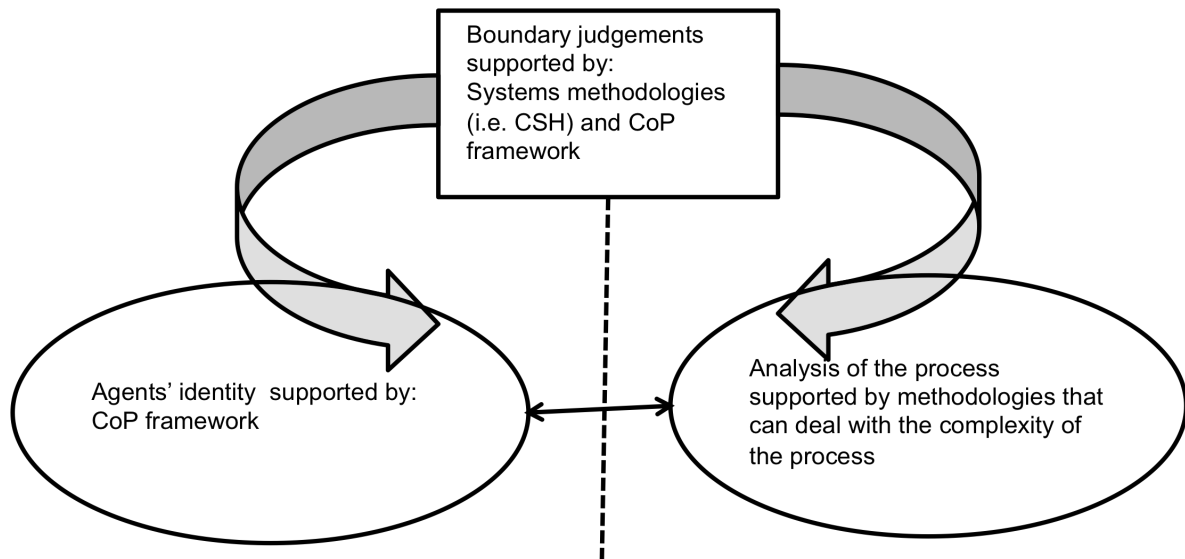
Boundary judgements supported by: Systems methodologies (i.e. CSH) and CoP framework

Agents' identity supported by: CoP framework

Analysis of the process supported by methodologies that can deal with the complexity of the process